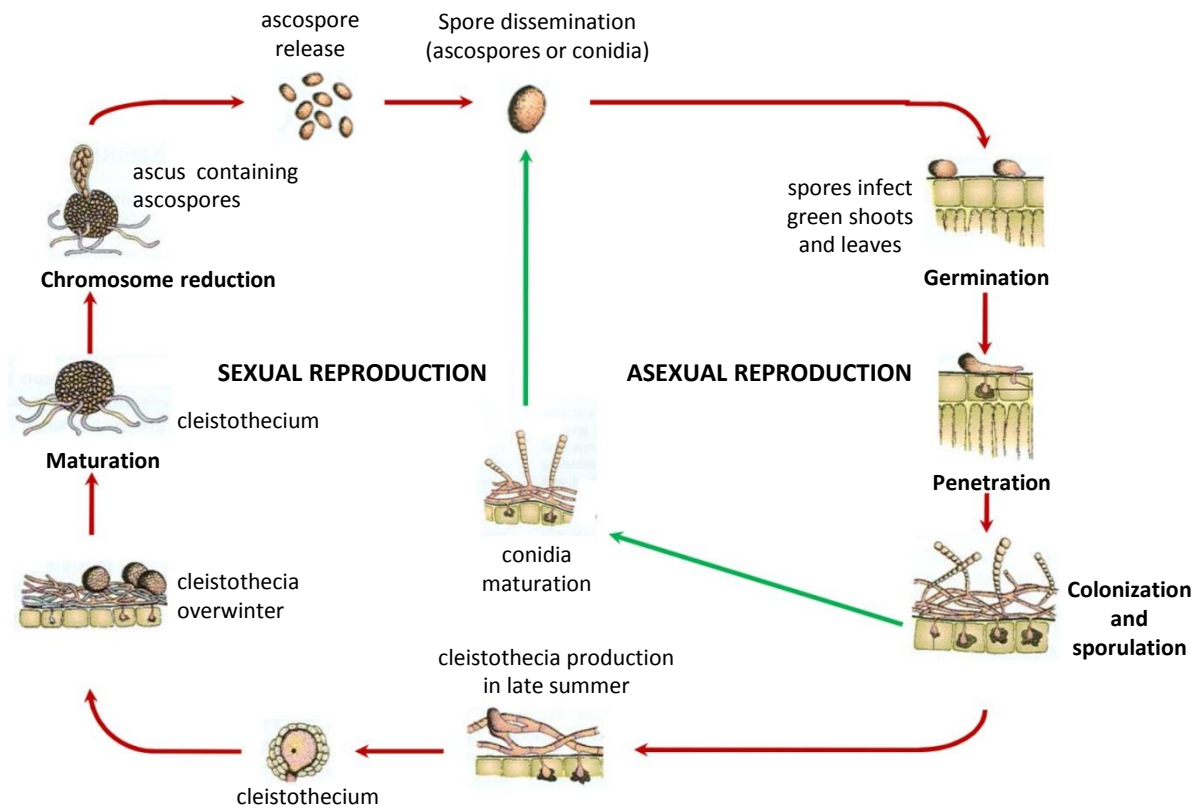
ascospore release

Spore dissemination (ascospores or conidia)

ascus containing ascospores

Chromosome reduction

spores infect green shoots and leaves

Germination

SEXUAL REPRODUCTION

ASEXUAL REPRODUCTION

cleistothecium

Maturation

Penetration

conidia maturation

cleistothecia overwinter

Colonization and sporulation

cleistothecia production in late summer

cleistothecium